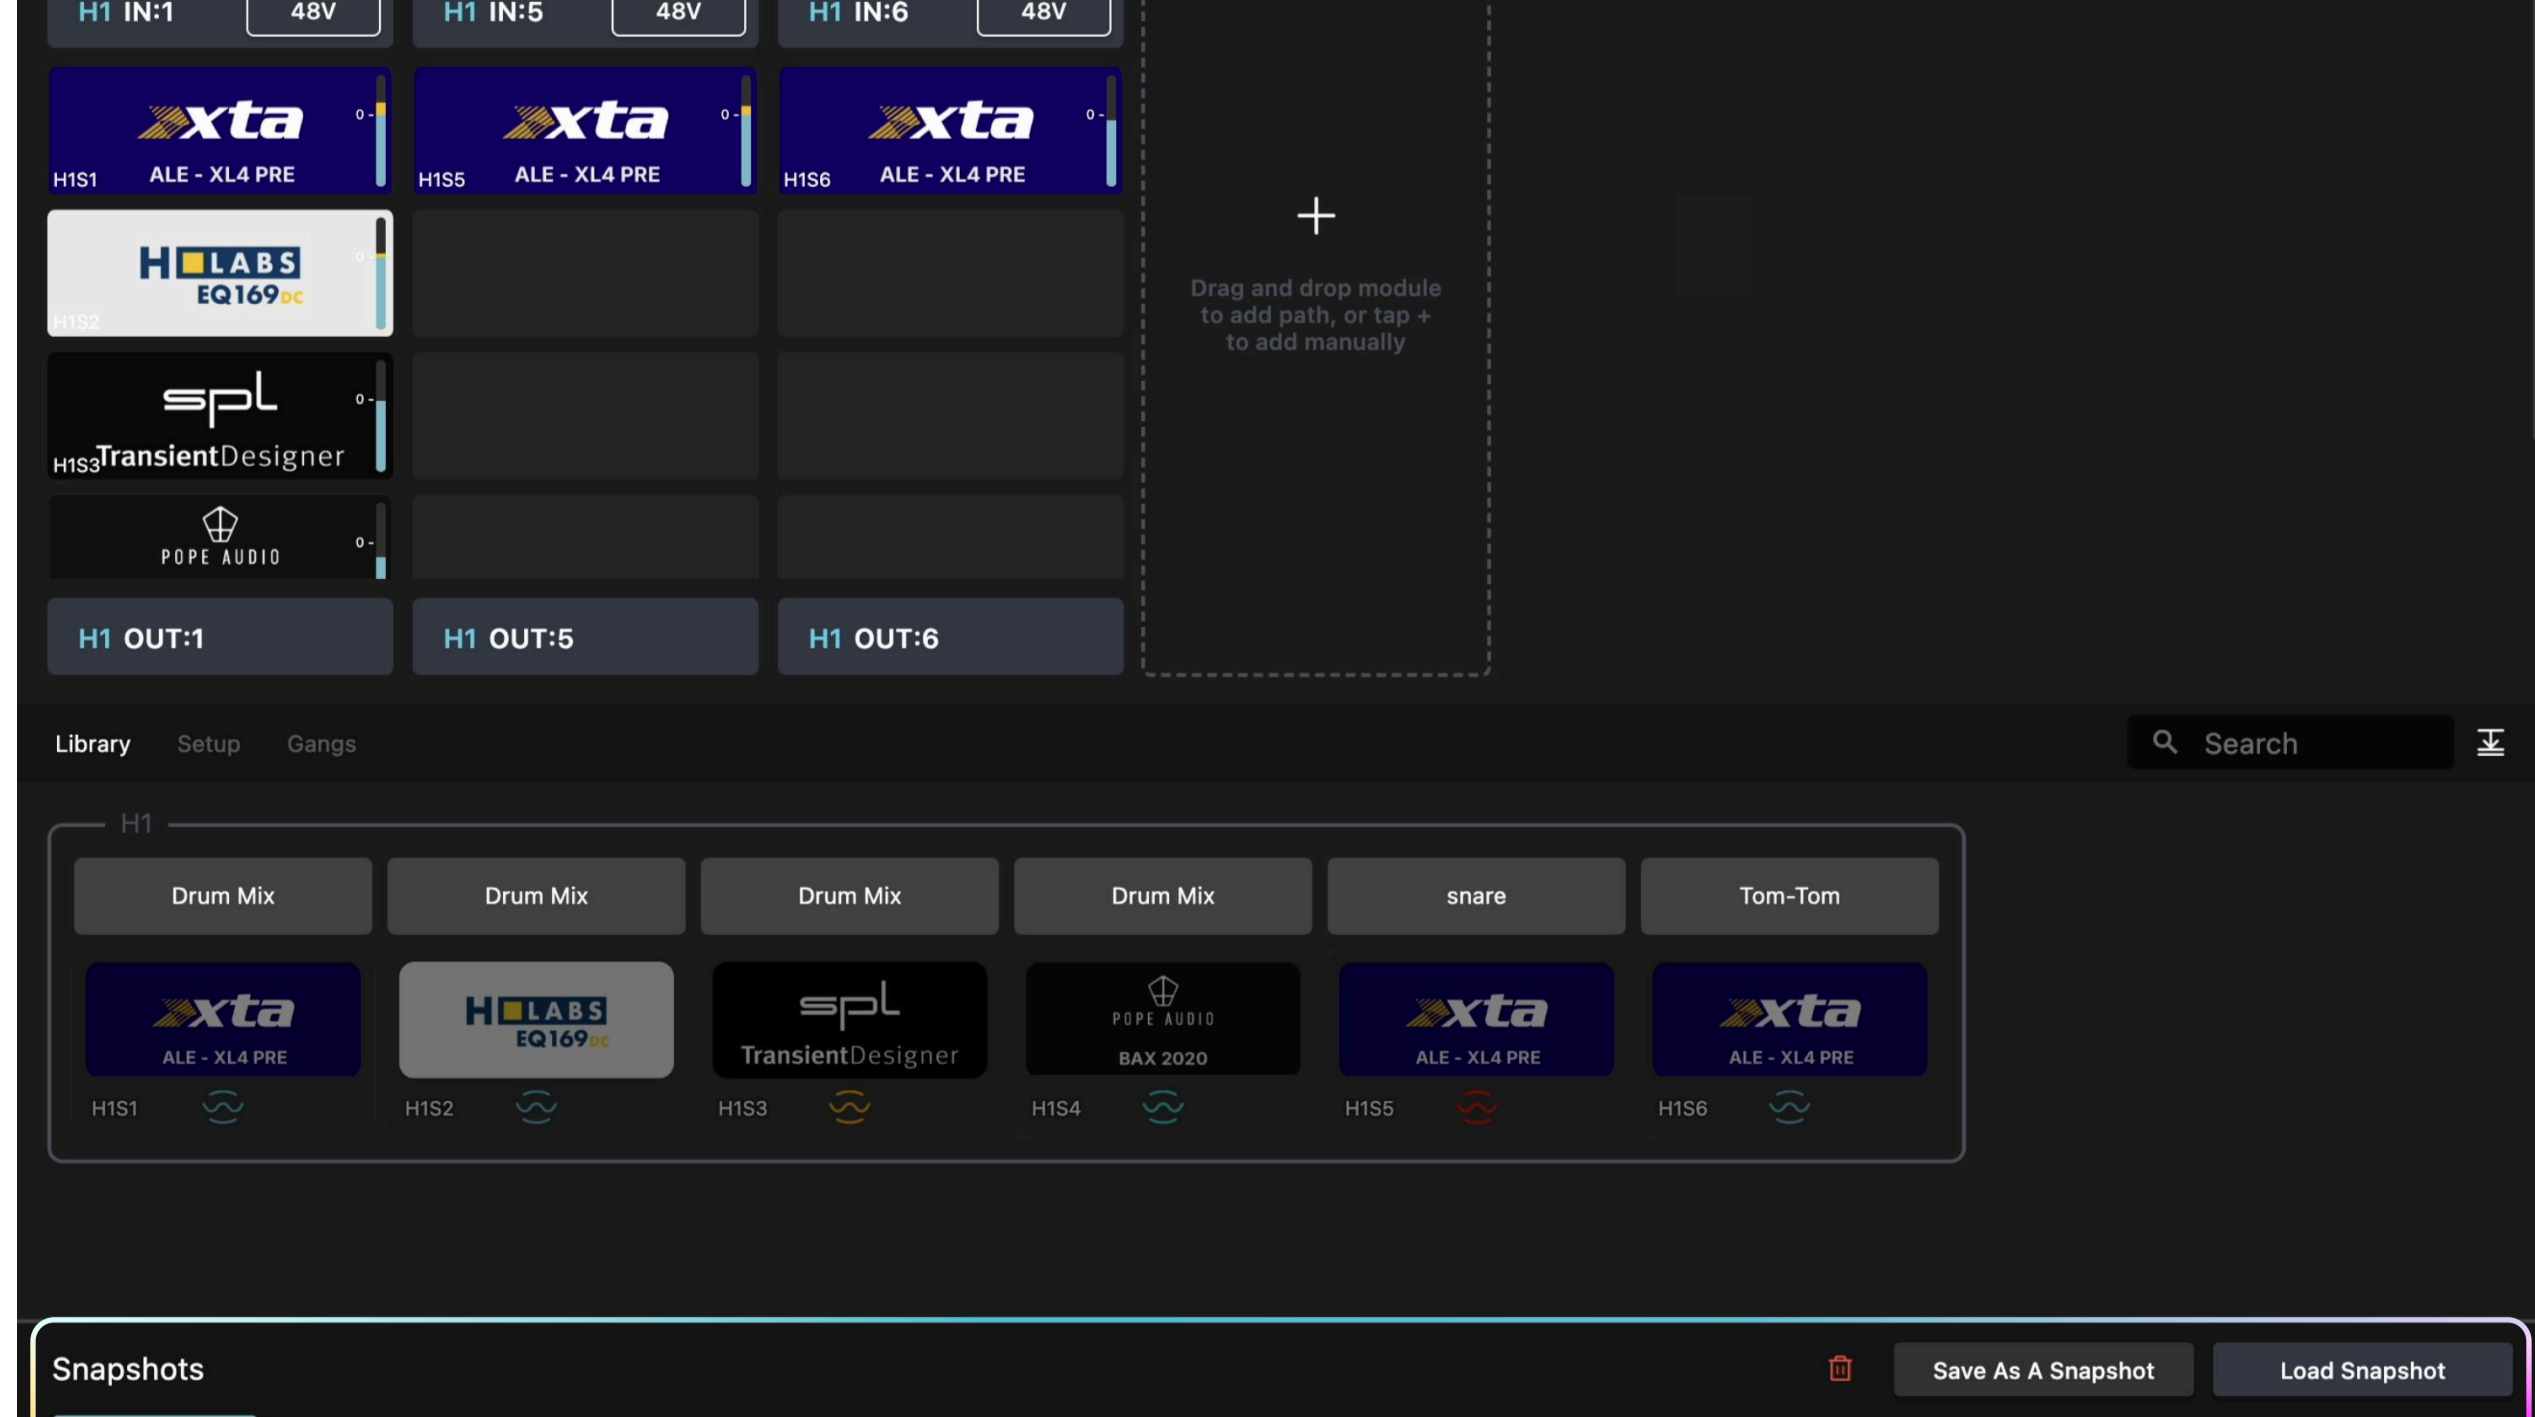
H1 IN:1 48V
H1 IN:5 48V
H1 IN:6 48V

xta 0 -
H1S1 ALE - XL4 PRE

xta 0 -
H1S5 ALE - XL4 PRE

xta 0 -
H1S6 ALE - XL4 PRE

+
Drag and drop module to add path, or tap + to add manually

H LABS EQ169DC 0 -
H1S2

spl 0 -
H1S3 TransientDesigner

POPE AUDIO 0 -

H1 OUT:1
H1 OUT:5
H1 OUT:6

Library Setup Gangs

Search

H1

Drum Mix
Drum Mix
Drum Mix
Drum Mix
snare
Tom-Tom

xta ALE - XL4 PRE
H LABS EQ169DC
spl TransientDesigner
POPE AUDIO BAX 2020
xta ALE - XL4 PRE
xta ALE - XL4 PRE

H1S1
H1S2
H1S3
H1S4
H1S5
H1S6

Snapshots
Save As A Snapshot
Load Snapshot